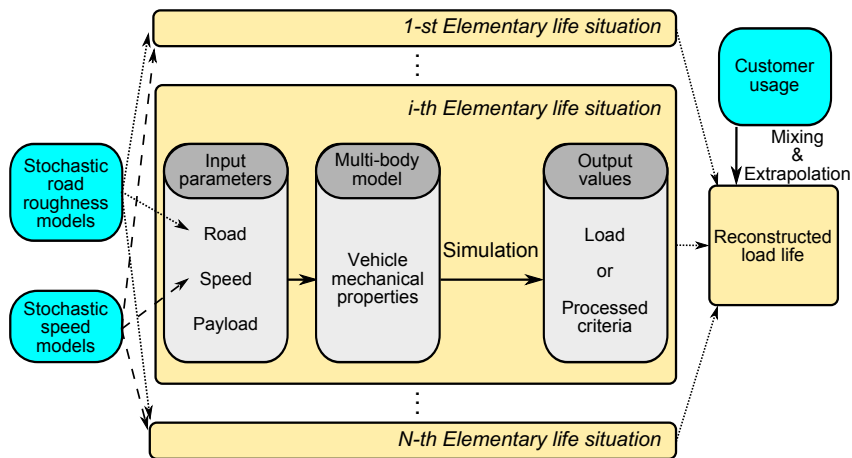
1-st Elementary life situation

i-th Elementary life situation

Customer usage

Mixing & Extrapolation

Stochastic road roughness models

Input parameters

Road

Speed

Payload

Multi-body model

Vehicle mechanical properties

Simulation

Output values

Load

or

Processed criteria

Reconstructed load life

Stochastic speed models

N-th Elementary life situation